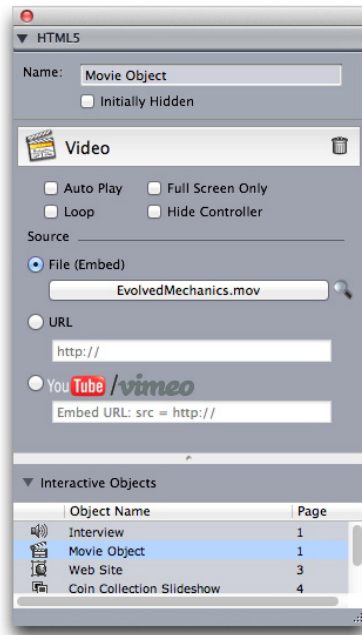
▼ HTML5

Name: Movie Object

Initially Hidden

Video

Auto Play
Full Screen Only
Loop
Hide Controller

Source

File (Embed)

EvolvedMechanics.mov

URL

http://

YouTube / vimeo

Embed URL: src = http://

▼ Interactive Objects

| Object Name | Page |
|---|---|
| Interview | 1 |
| Movie Object | 1 |
| Web Site | 3 |
| Coin Collection Slideshow | 4 |